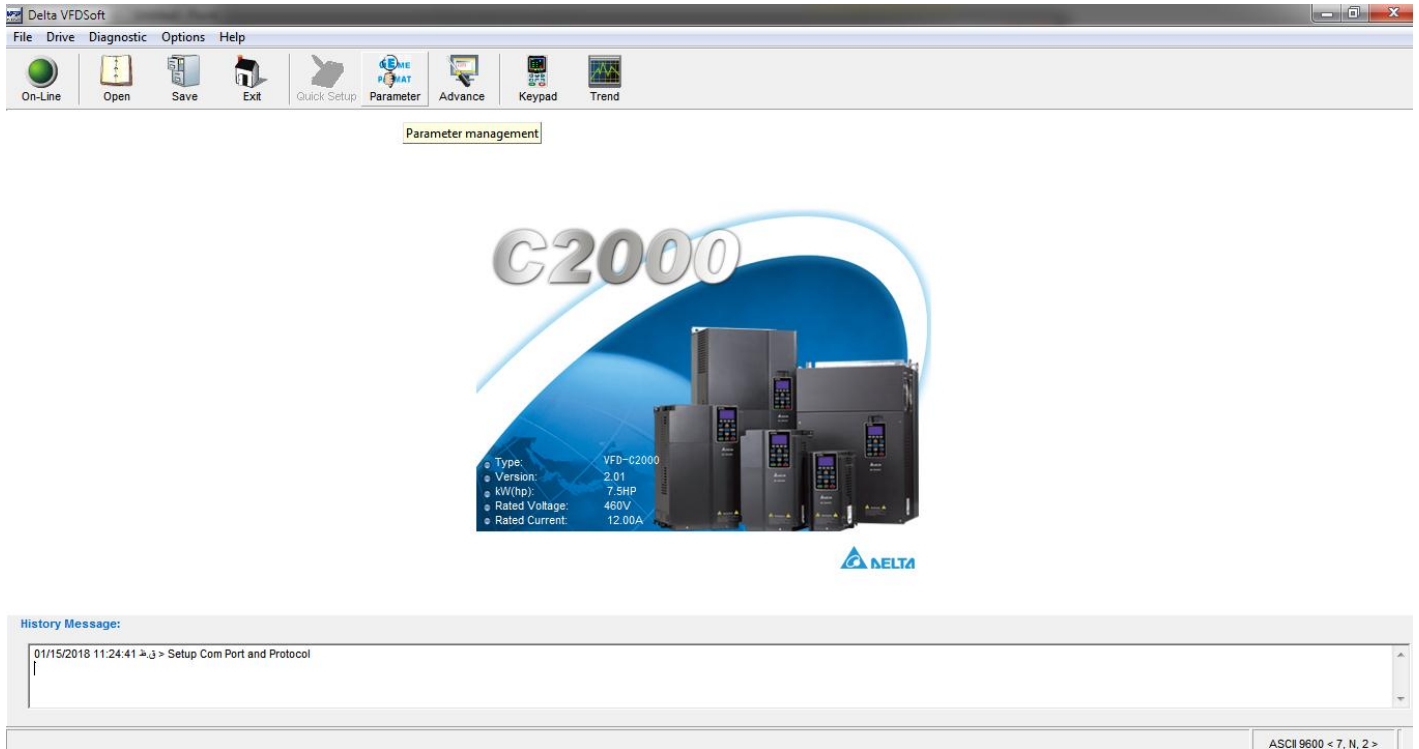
Delta VFDSoft

File Drive Diagnostic Options Help

On-Line Open Save Exit Quick Setup Parameter Advance Keypad Trend

Parameter management

C2000

Type: VFD-C2000
Version: 2.01
kW(hp): 7.5HP
Rated Voltage: 460V
Rated Current: 12.00A

DELTA

History Message:

01/15/2018 11:24:41 ق.ظ > Setup Com Port and Protocol

ASCII 9600 < 7, N, 2 >